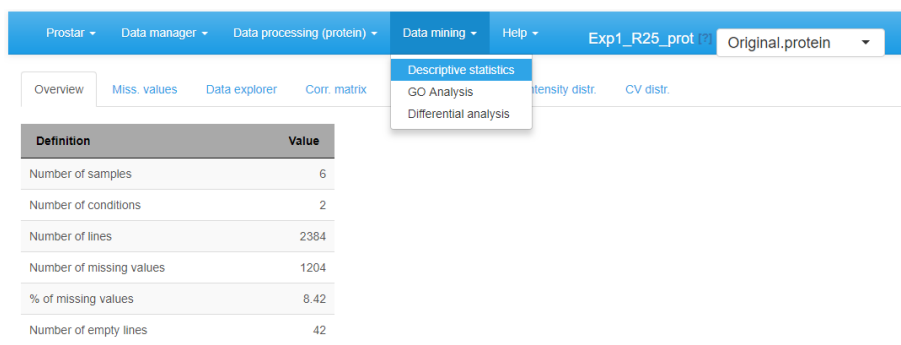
Prostar ▾ Data manager ▾ Data processing (protein) ▾ Data mining ▾ Help ▾ Exp1_R25_prot [?] Original.protein

Descriptive statistics
GO Analysis
Differential analysis

Overview Miss. values Data explorer Corr. matrix ntensity distr. CV distr.

| Definition | Value |
|---|---|
| Number of samples | 6 |
| Number of conditions | 2 |
| Number of lines | 2384 |
| Number of missing values | 1204 |
| % of missing values | 8.42 |
| Number of empty lines | 42 |